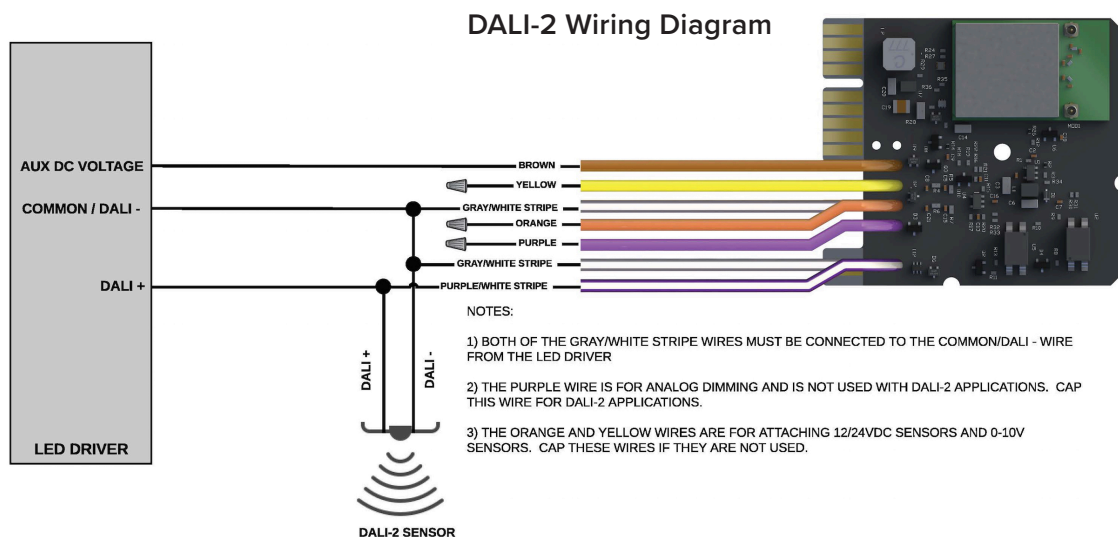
DALI-2 Wiring Diagram

AUX DC VOLTAGE

COMMON / DALI -

DALI +

LED DRIVER

BROWN

YELLOW

GRAY/WHITE STRIPE

ORANGE

PURPLE

GRAY/WHITE STRIPE

PURPLE/WHITE STRIPE

DALI +

DALI -

DALI-2 SENSOR

NOTES:

1) BOTH OF THE GRAY/WHITE STRIPE WIRES MUST BE CONNECTED TO THE COMMON/DALI - WIRE FROM THE LED DRIVER

2) THE PURPLE WIRE IS FOR ANALOG DIMMING AND IS NOT USED WITH DALI-2 APPLICATIONS. CAP THIS WIRE FOR DALI-2 APPLICATIONS.

3) THE ORANGE AND YELLOW WIRES ARE FOR ATTACHING 12/24VDC SENSORS AND 0-10V SENSORS. CAP THESE WIRES IF THEY ARE NOT USED.